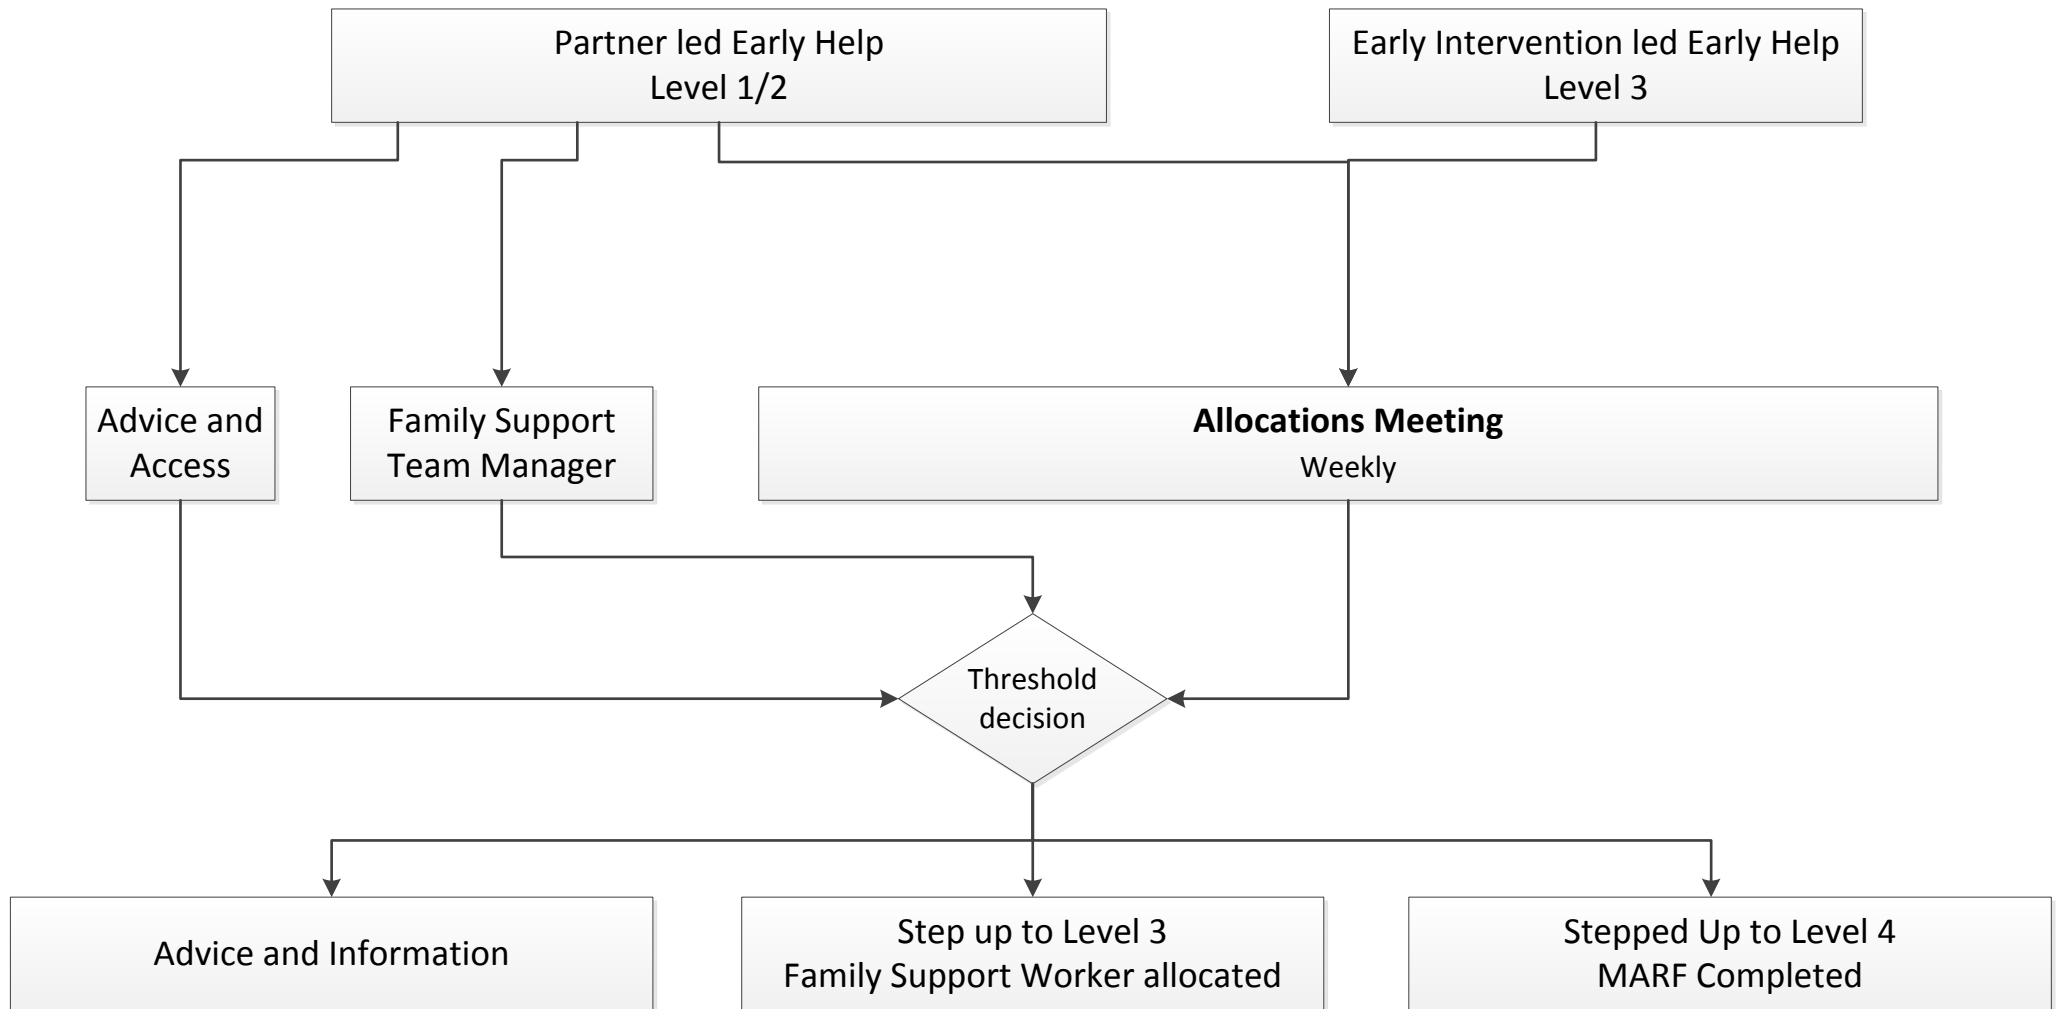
Partner led Early Help
Level 1/2

Early Intervention led Early Help
Level 3

Advice and Access

Family Support Team Manager

**Allocations Meeting**
Weekly

Threshold decision

Advice and Information

Step up to Level 3
Family Support Worker allocated

Stepped Up to Level 4
MARF Completed